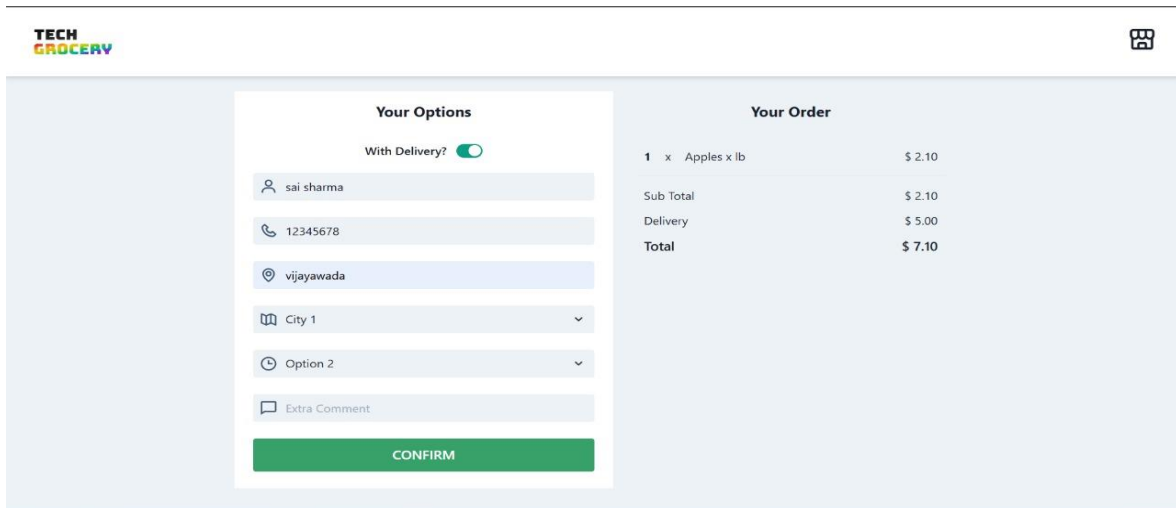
TECH
GROCERY

Your Options

With Delivery?

sai sharma

12345678

vijayawada

City 1

Option 2

Extra Comment

CONFIRM

Your Order

| 1 x Apples x lb | $ 2.10 |
|---|---|
| Sub Total | $ 2.10 |
| Delivery | $ 5.00 |
| Total | $ 7.10 |